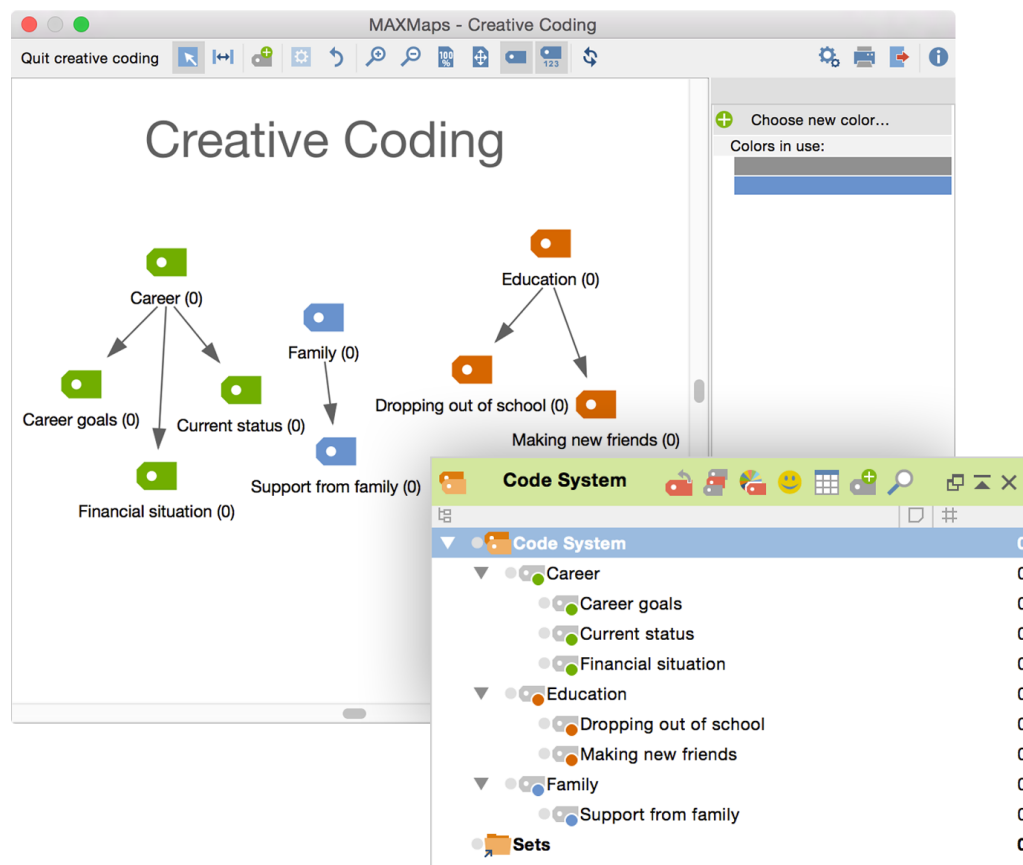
MAXMaps - Creative Coding

Quit creative coding

Choose new color...

Colors in use:

Creative Coding

Career (0)

Career goals (0)

Current status (0)

Financial situation (0)

Family (0)

Support from family (0)

Education (0)

Dropping out of school (0)

Making new friends (0)

Code System

Code System

Career

Career goals

Current status

Financial situation

Education

Dropping out of school

Making new friends

Family

Support from family

Sets